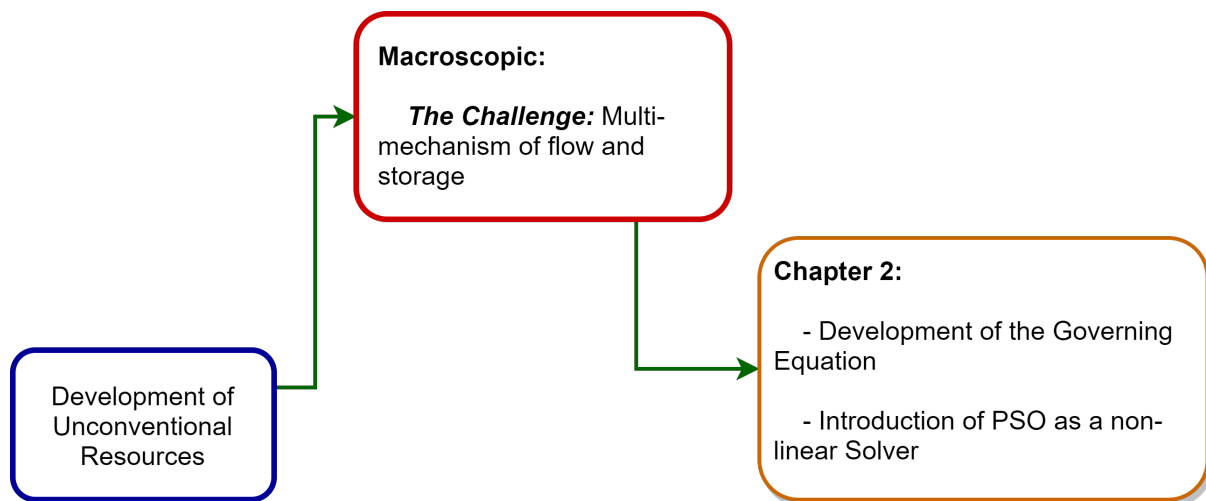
Macroscopic:

The Challenge: Multi-mechanism of flow and storage

Chapter 2:

- Development of the Governing Equation

- Introduction of PSO as a non-linear Solver

Development of Unconventional Resources